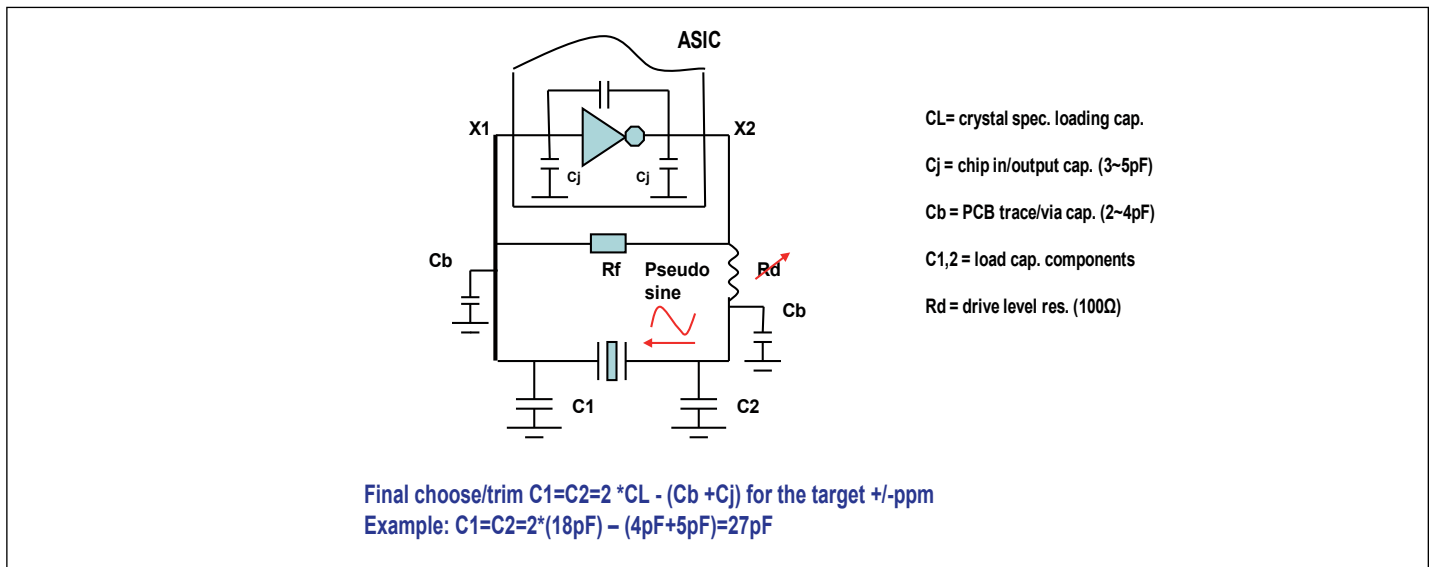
ASIC

X1

X2

Cj

Cj

Cb

Rf

Pseudo sine

Rd

Cb

C1

C2

CL= crystal spec. loading cap.

Cj = chip in/output cap. (3~5pF)

Cb = PCB trace/via cap. (2~4pF)

C1,2 = load cap. components

Rd = drive level res. (100Ω)

Final choose/trim C1=C2=2 *CL - (Cb +Cj) for the target +/-ppm
Example: C1=C2=2*(18pF) – (4pF+5pF)=27pF